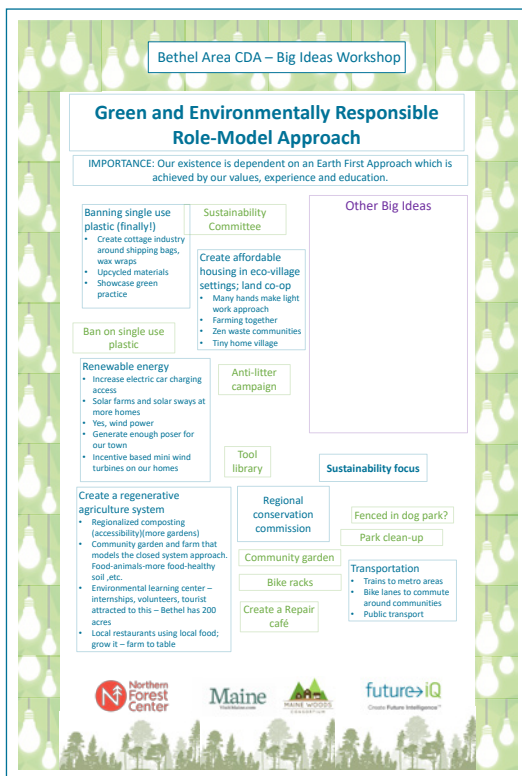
Bethel Area CDA – Big Ideas Workshop

Green and Environmentally Responsible Role-Model Approach

IMPORTANCE: Our existence is dependent on an Earth First Approach which is achieved by our values, experience and education.

Banning single use plastic (finally!)
- Create cottage industry around shipping bags, wax wraps
- Upcycled materials
- Showcase green practice

Sustainability Committee

Create affordable housing in eco-village settings; land co-op
- Many hands make light work approach
- Farming together
- Zen waste communities
- Tiny home village

Other Big Ideas

Ban on single use plastic

Renewable energy
- Increase electric car charging access
- Solar farms and solar sways at more homes
- Yes, wind power
- Generate enough poser for our town
- Incentive based mini wind turbines on our homes

Anti-litter campaign

Tool library

Sustainability focus

Create a regenerative agriculture system
- Regionalized composting (accessibility)(more gardens)
- Community garden and farm that models the closed system approach. Food-animals-more food-healthy soil ,etc.
- Environmental learning center – internships, volunteers, tourist attracted to this – Bethel has 200 acres
- Local restaurants using local food; grow it – farm to table

Regional conservation commission

Fenced in dog park?

Park clean-up

Community garden

Bike racks

Create a Repair café

Transportation
- Trains to metro areas
- Bike lanes to commute around communities
- Public transport

Northern Forest Center

Maine
VisitMaine.com

MAINE WOODS CONSORTIUM

future iQ
Create Future Intelligence